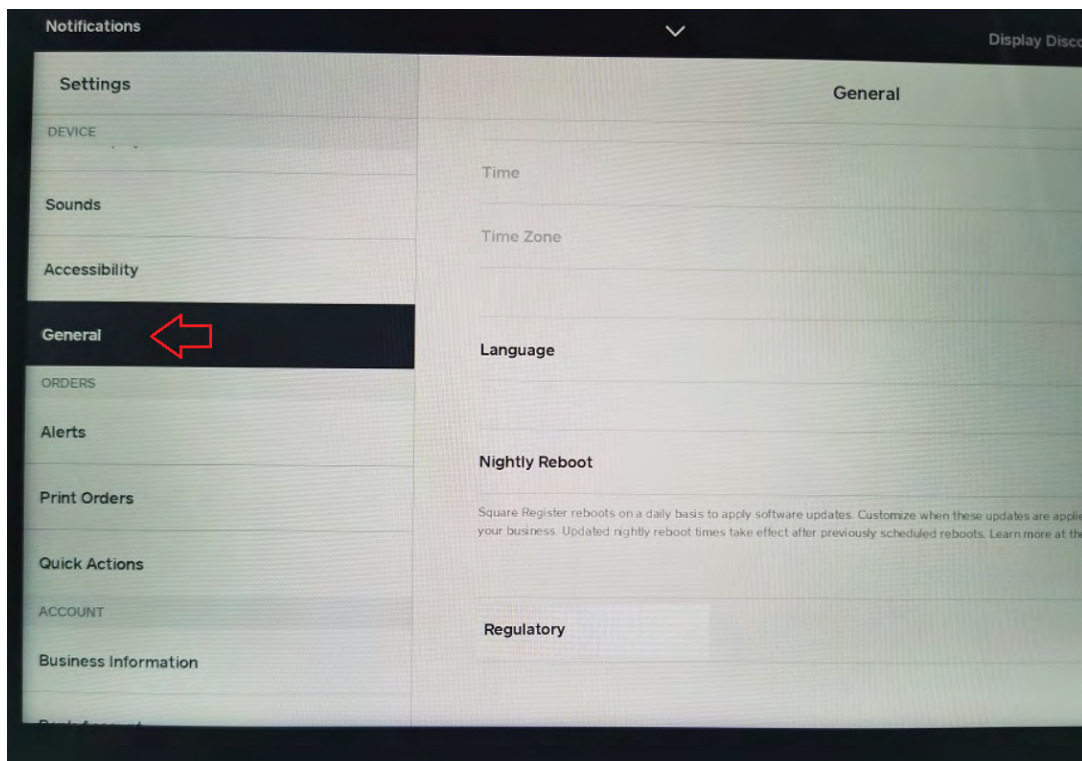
Notifications

Display Disco

Settings

DEVICE

Sounds

Accessibility

General

ORDERS

Alerts

Print Orders

Quick Actions

ACCOUNT

Business Information

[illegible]

General

Time

Time Zone

Language

Nightly Reboot

Square Register reboots on a daily basis to apply software updates. Customize when these updates are applie your business. Updated nightly reboot times take effect after previously scheduled reboots. Learn more at th

Regulatory